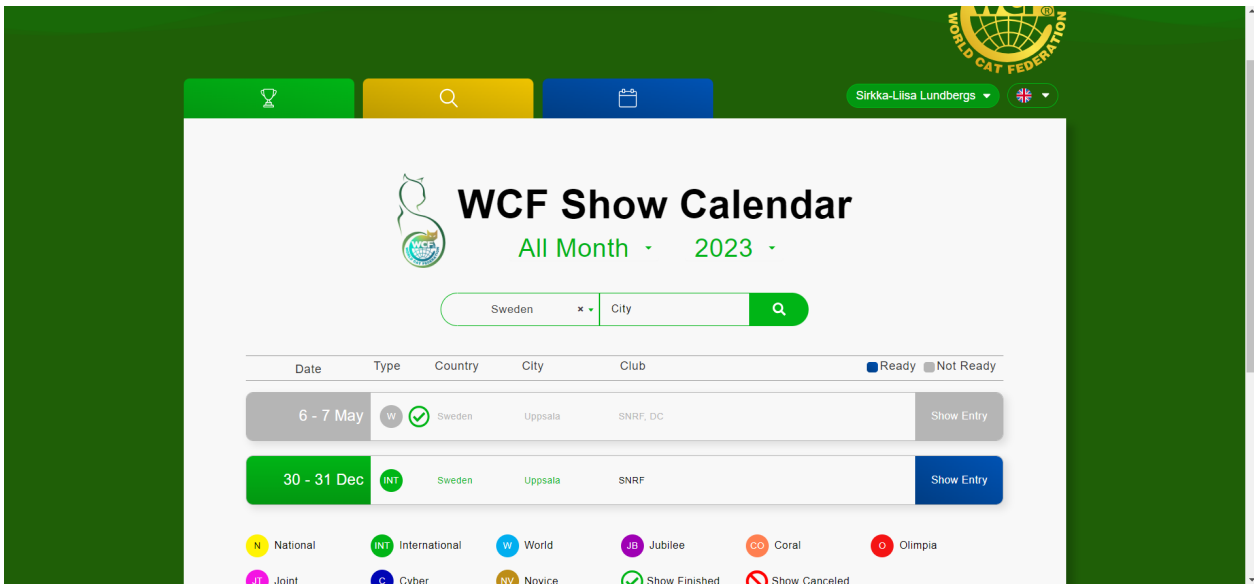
WORLD CAT FEDERATION

Sirkka-Liisa Lundbergs

WCF Show Calendar

All Month 2023

Sweden × City

| Date | Type | Country | City | Club | Ready Not Ready |
|---|---|---|---|---|---|
| 6 - 7 May | W | Sweden | Uppsala | SNRF, DC | Show Entry |
| 30 - 31 Dec | INT | Sweden | Uppsala | SNRF | Show Entry |

N National INT International W World JB Jubilee CO Coral O Olimpia

JT Joint C Cyber NV Novice Show Finished Show Canceled